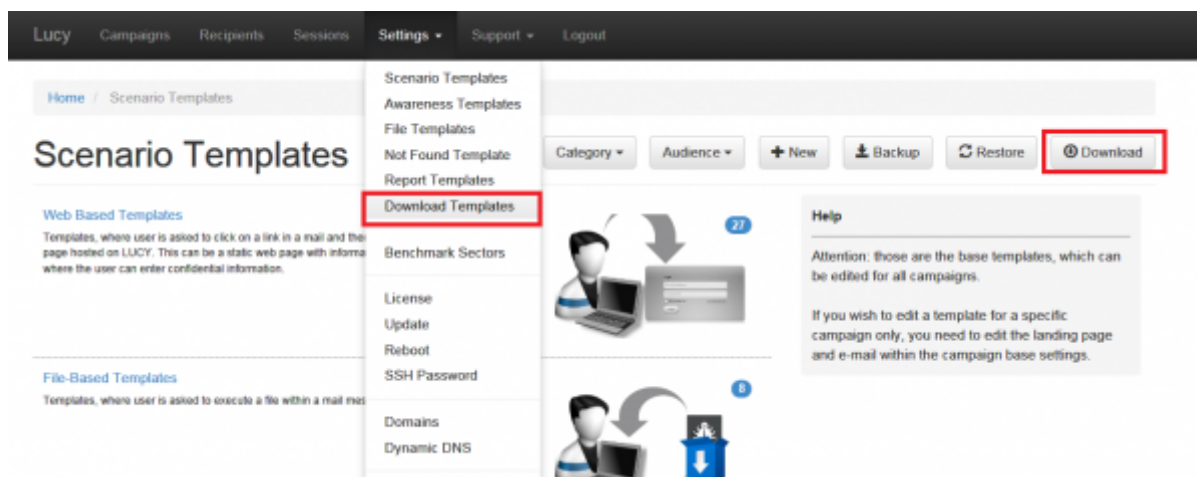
Lucy Campaigns Recipients Sessions Settings ▾ Support ▾ Logout

Home / Scenario Templates

Scenario Templates

Scenario Templates
Awareness Templates
File Templates
Not Found Template
Report Templates
Download Templates
Benchmark Sectors
License
Update
Reboot
SSH Password
Domains
Dynamic DNS

Category ▾ Audience ▾ + New Backup Restore Download

Web Based Templates
Templates, where user is asked to click on a link in a mail and the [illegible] page hosted on LUCY. This can be a static web page with informa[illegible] where the user can enter confidential information.

27

File-Based Templates
Templates, where user is asked to execute a file within a mail mes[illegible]

8

Help

Attention: those are the base templates, which can be edited for all campaigns.

If you wish to edit a template for a specific campaign only, you need to edit the landing page and e-mail within the campaign base settings.